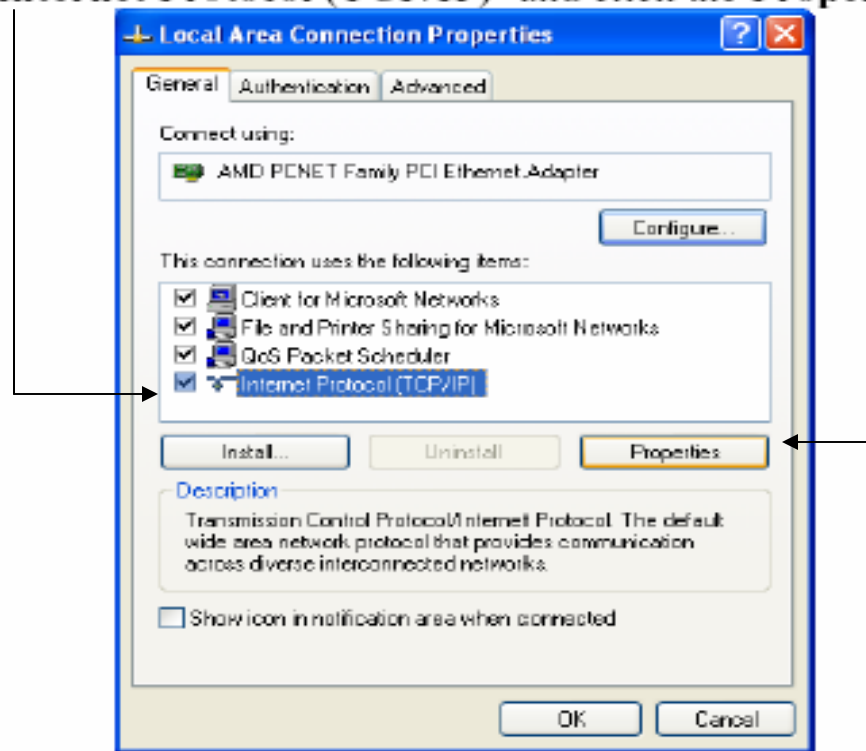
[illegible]

Local Area Connection Properties

?

General Authentication Advanced

Connect using:

AMD PCNET Family PCI Ethernet Adapter

Configure...

This connection uses the following items:

Client for Microsoft Networks
File and Printer Sharing for Microsoft Networks
QoS Packet Scheduler
Internet Protocol (TCP/IP)

Install... Uninstall Properties

Description

Transmission Control Protocol/Internet Protocol. The default wide area network protocol that provides communication across diverse interconnected networks.

Show icon in notification area when connected

OK Cancel